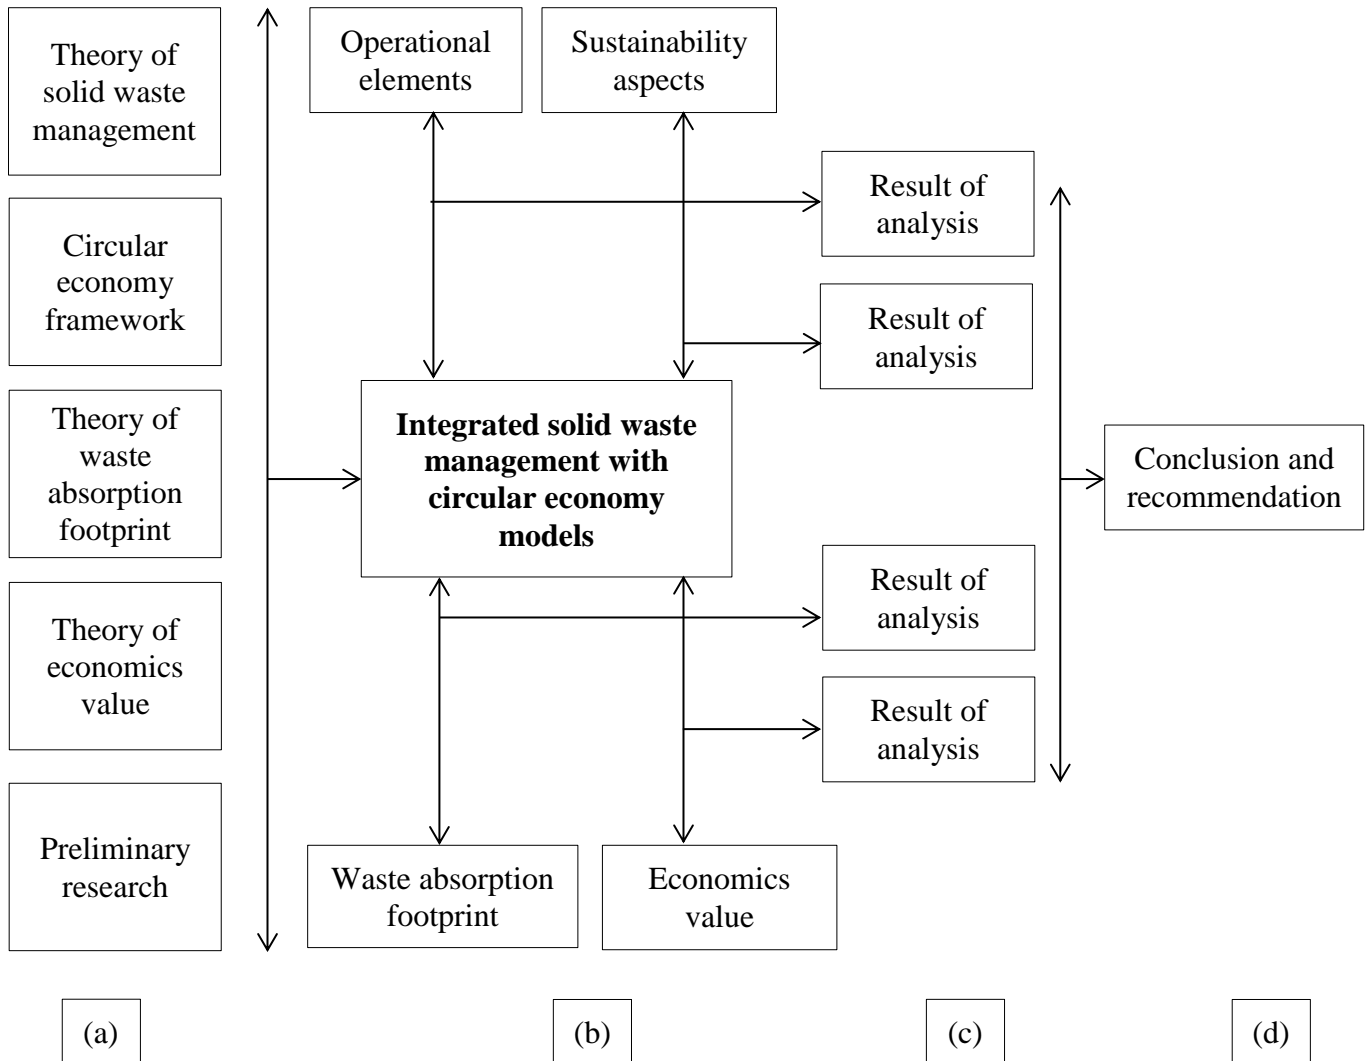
Theory of solid waste management

Circular economy framework

Theory of waste absorption footprint

Theory of economics value

Preliminary research

Operational elements

Sustainability aspects

Result of analysis

Result of analysis

Integrated solid waste management with circular economy models

Conclusion and recommendation

Result of analysis

Result of analysis

Waste absorption footprint

Economics value

(a)

(b)

(c)

(d)